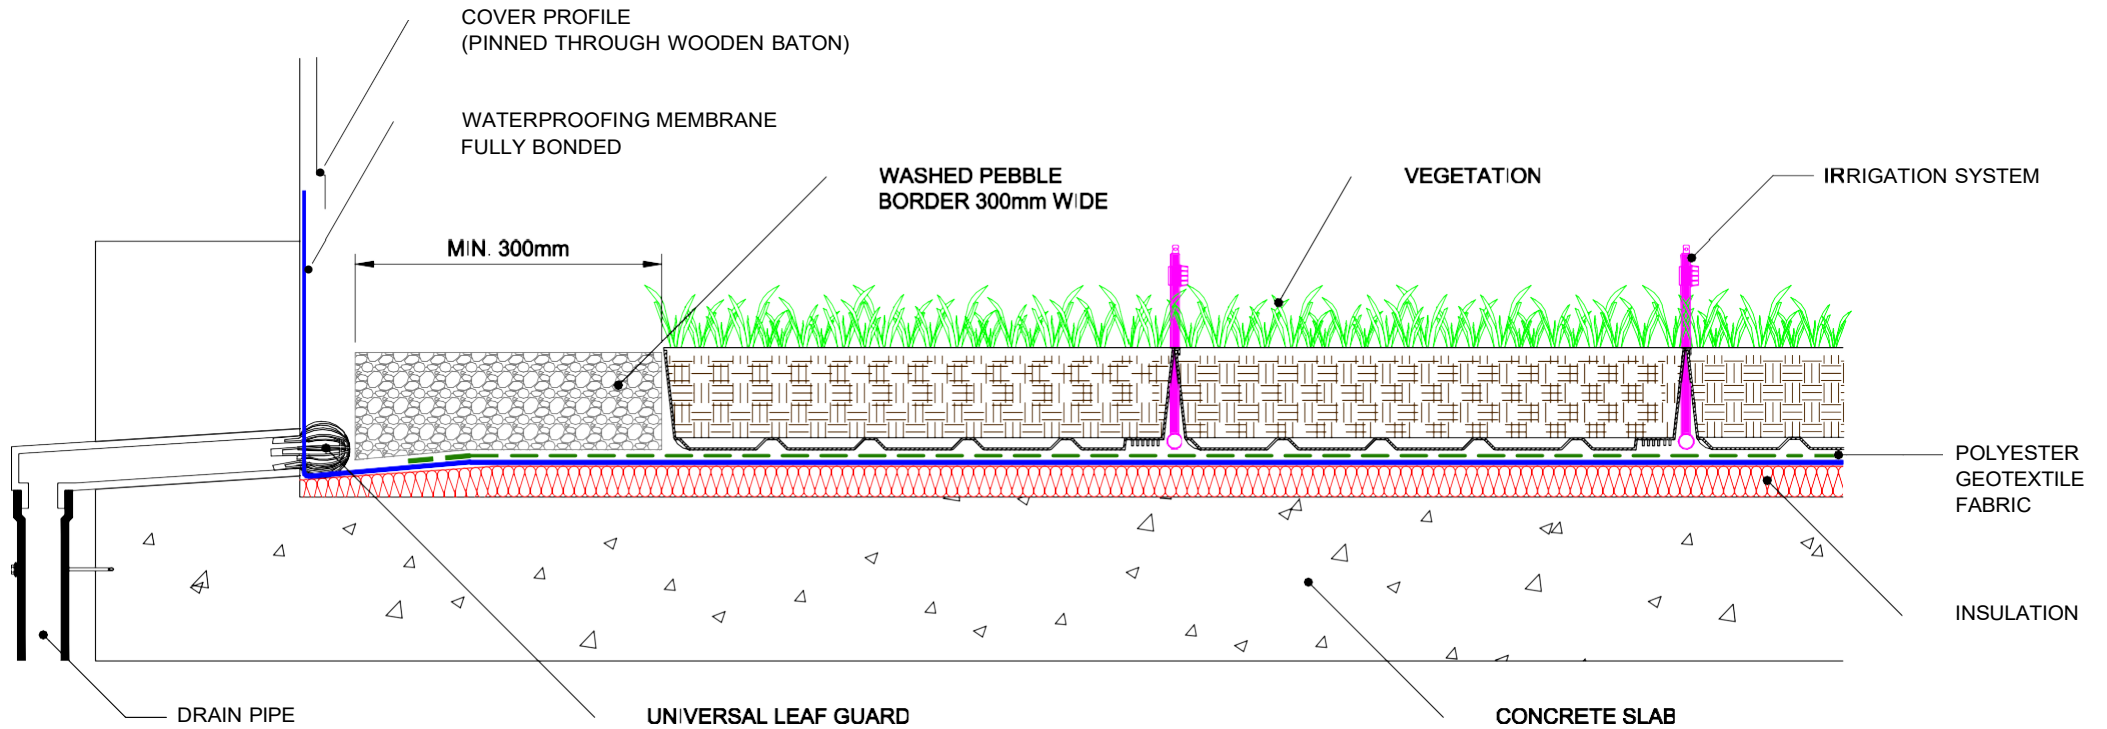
COVER PROFILE
(PINNED THROUGH WOODEN BATON)

WATERPROOFING MEMBRANE
FULLY BONDED

WASHED PEBBLE
BORDER 300mm WIDE

VEGETATION

IRRIGATION SYSTEM

MIN. 300mm

POLYESTER
GEOTEXTILE
FABRIC

INSULATION

DRAIN PIPE

UNIVERSAL LEAF GUARD

CONCRETE SLAB